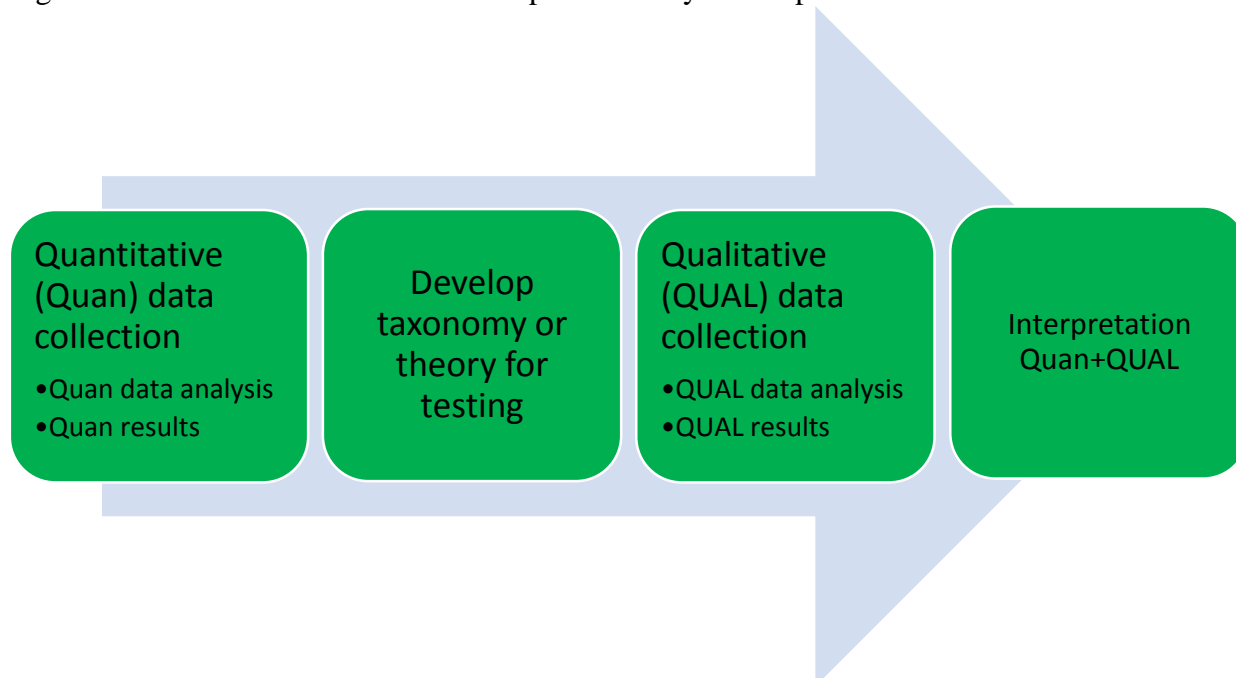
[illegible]

Quantitative (Quan) data collection
•Quan data analysis
•Quan results

Develop taxonomy or theory for testing

Qualitative (QUAL) data collection
•QUAL data analysis
•QUAL results

Interpretation Quan+QUAL